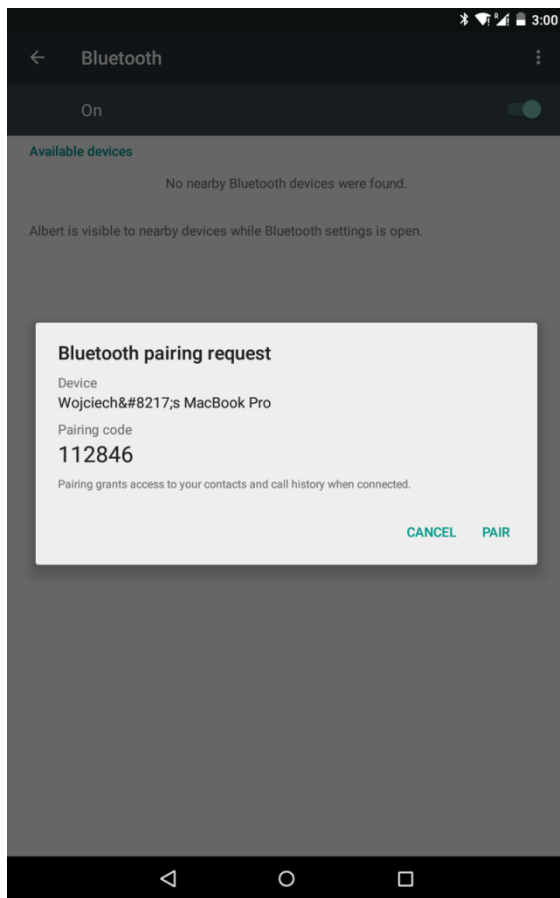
3:00

Bluetooth

On

Available devices

No nearby Bluetooth devices were found.

Albert is visible to nearby devices while Bluetooth settings is open.

Bluetooth pairing request

Device

Wojciech&#8217;s MacBook Pro

Pairing code

112846

Pairing grants access to your contacts and call history when connected.

CANCEL PAIR